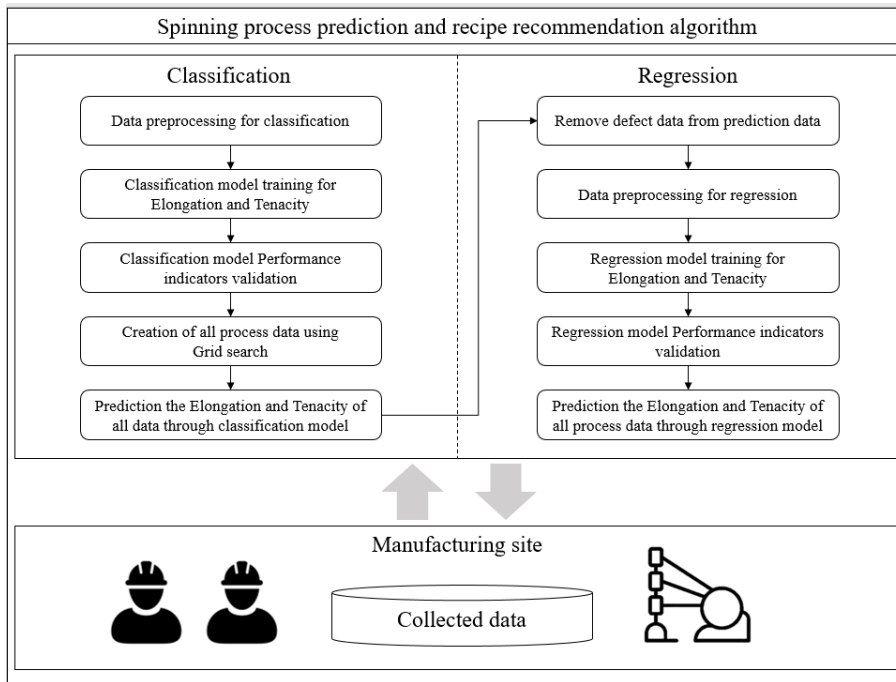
Spinning process prediction and recipe recommendation algorithm

Classification

Data preprocessing for classification

Classification model training for Elongation and Tenacity

Classification model Performance indicators validation

Creation of all process data using Grid search

Prediction the Elongation and Tenacity of all data through classification model

Regression

Remove defect data from prediction data

Data preprocessing for regression

Regression model training for Elongation and Tenacity

Regression model Performance indicators validation

Prediction the Elongation and Tenacity of all process data through regression model

Manufacturing site

Collected data